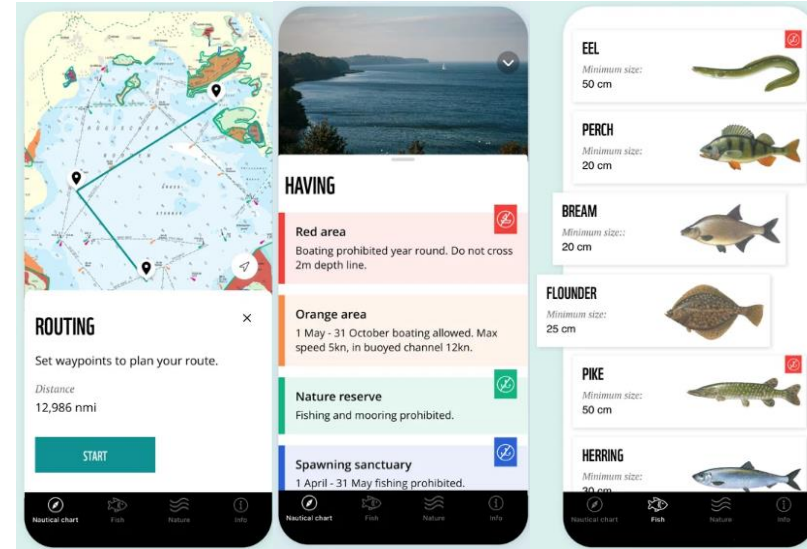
ROUTING

Set waypoints to plan your route.

Distance
12,986 nmi

START

Nautical chart Fish Nature Info

HAVING

Red area
Boating prohibited year round. Do not cross 2m depth line.

Orange area
1 May - 31 October boating allowed. Max speed 5kn, in buoyed channel 12kn.

Nature reserve
Fishing and mooring prohibited.

Spawning sanctuary
1 April - 31 May fishing prohibited.

Nautical chart Fish Nature Info

EEL
Minimum size:
50 cm

PERCH
Minimum size:
20 cm

BREAM
Minimum size::
20 cm

FLOUNDER
Minimum size:
25 cm

PIKE
Minimum size:
50 cm

HERRING
Minimum size:
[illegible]

Nautical chart Fish Nature Info